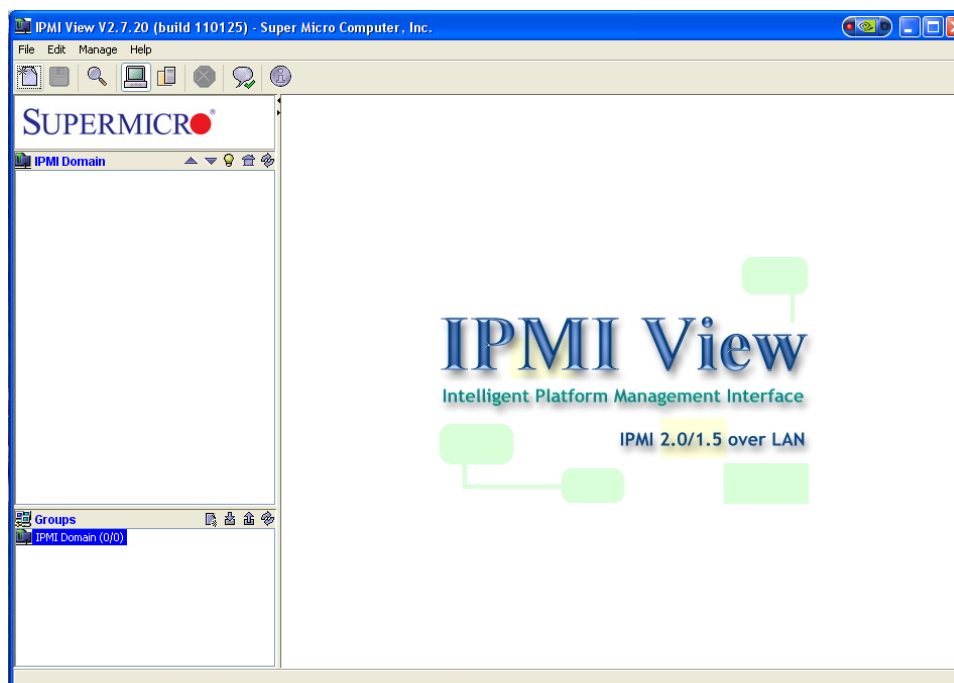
IPMI View V2.7.20 (build 110125) - Super Micro Computer, Inc.

File Edit Manage Help

SUPERMICRO®

IPMI Domain

Groups

IPMI Domain (0/0)

IPMI View

Intelligent Platform Management Interface

IPMI 2.0/1.5 over LAN